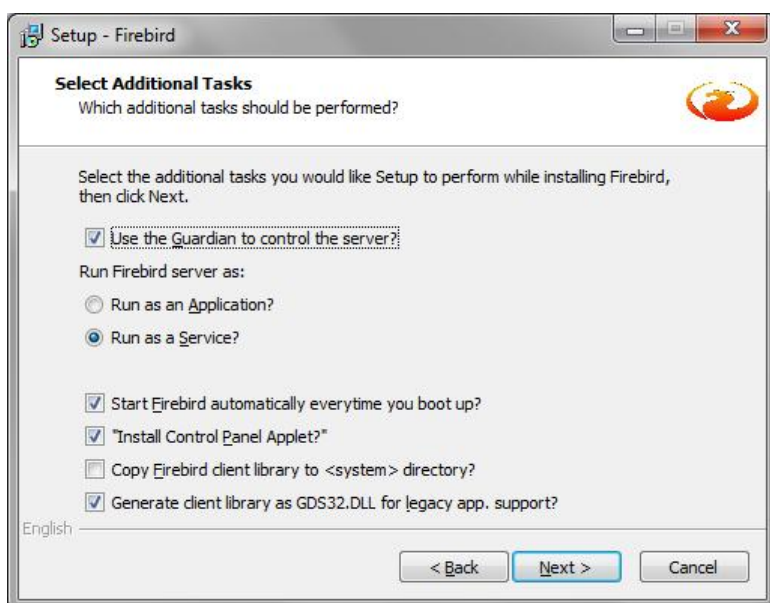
Setup - Firebird

Select Additional Tasks
Which additional tasks should be performed?

Select the additional tasks you would like Setup to perform while installing Firebird, then click Next.

Use the Guardian to control the server?

Run Firebird server as:

Run as an Application?

Run as a Service?

Start Firebird automatically everytime you boot up?

"Install Control Panel Applet?"

Copy Firebird client library to <system> directory?

Generate client library as GDS32.DLL for legacy app. support?

English

< Back

Next >

Cancel